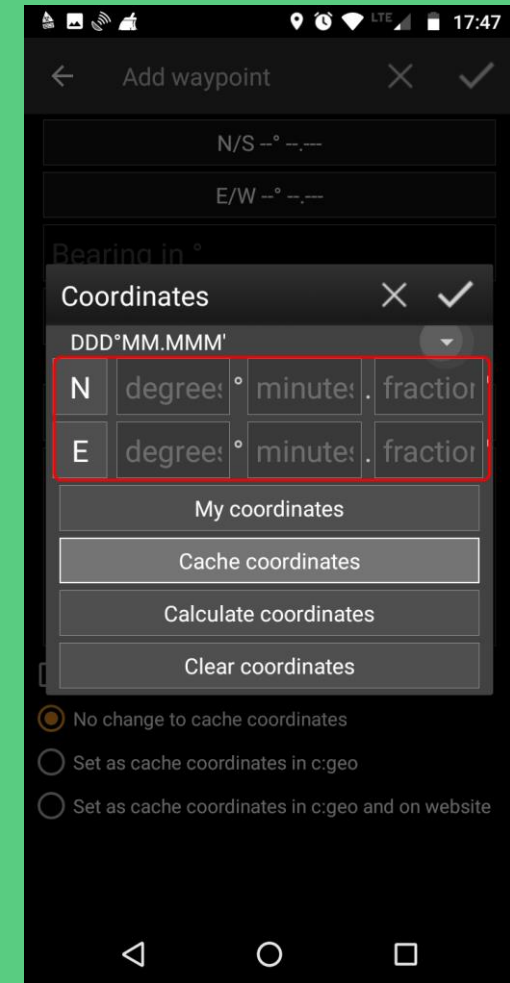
LTE 17:47

Add waypoint

N/S --° --.---

E/W --° --.---

Bearing in °

Coordinates

DDD°MM.MMM'

N degree: ° minute: . fractior

E degree: ° minute: . fractior

My coordinates

Cache coordinates

Calculate coordinates

Clear coordinates

No change to cache coordinates

Set as cache coordinates in c:geo

Set as cache coordinates in c:geo and on website